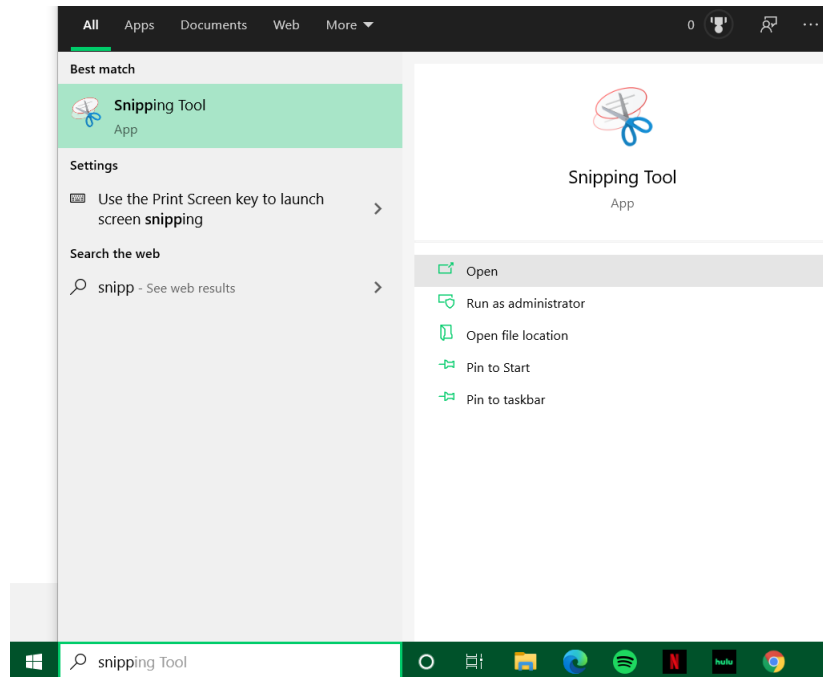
All Apps Documents Web More ▼

0 ···

Best match

Snipping Tool
App

Settings

Use the Print Screen key to launch screen snipping

Search the web

snipp - See web results

Snipping Tool
App

Open

Run as administrator

Open file location

Pin to Start

Pin to taskbar

snipping Tool

hulu